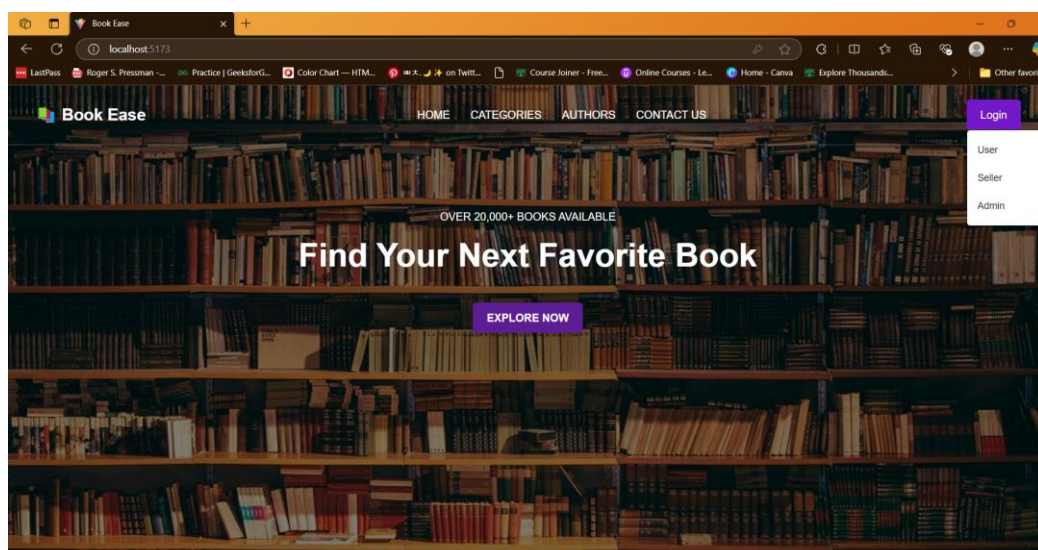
Book Ease
localhost:5173
LastPass Roger S. Pressman -... Practice | GeeksforG... Color Chart — HTM... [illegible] on Twitt... Course Joiner - Free... Online Courses - Le... Home - Canva Explore Thousands... Other favori

Book Ease
HOME CATEGORIES AUTHORS CONTACT US
Login
User
Seller
Admin

OVER 20,000+ BOOKS AVAILABLE
Find Your Next Favorite Book
EXPLORE NOW